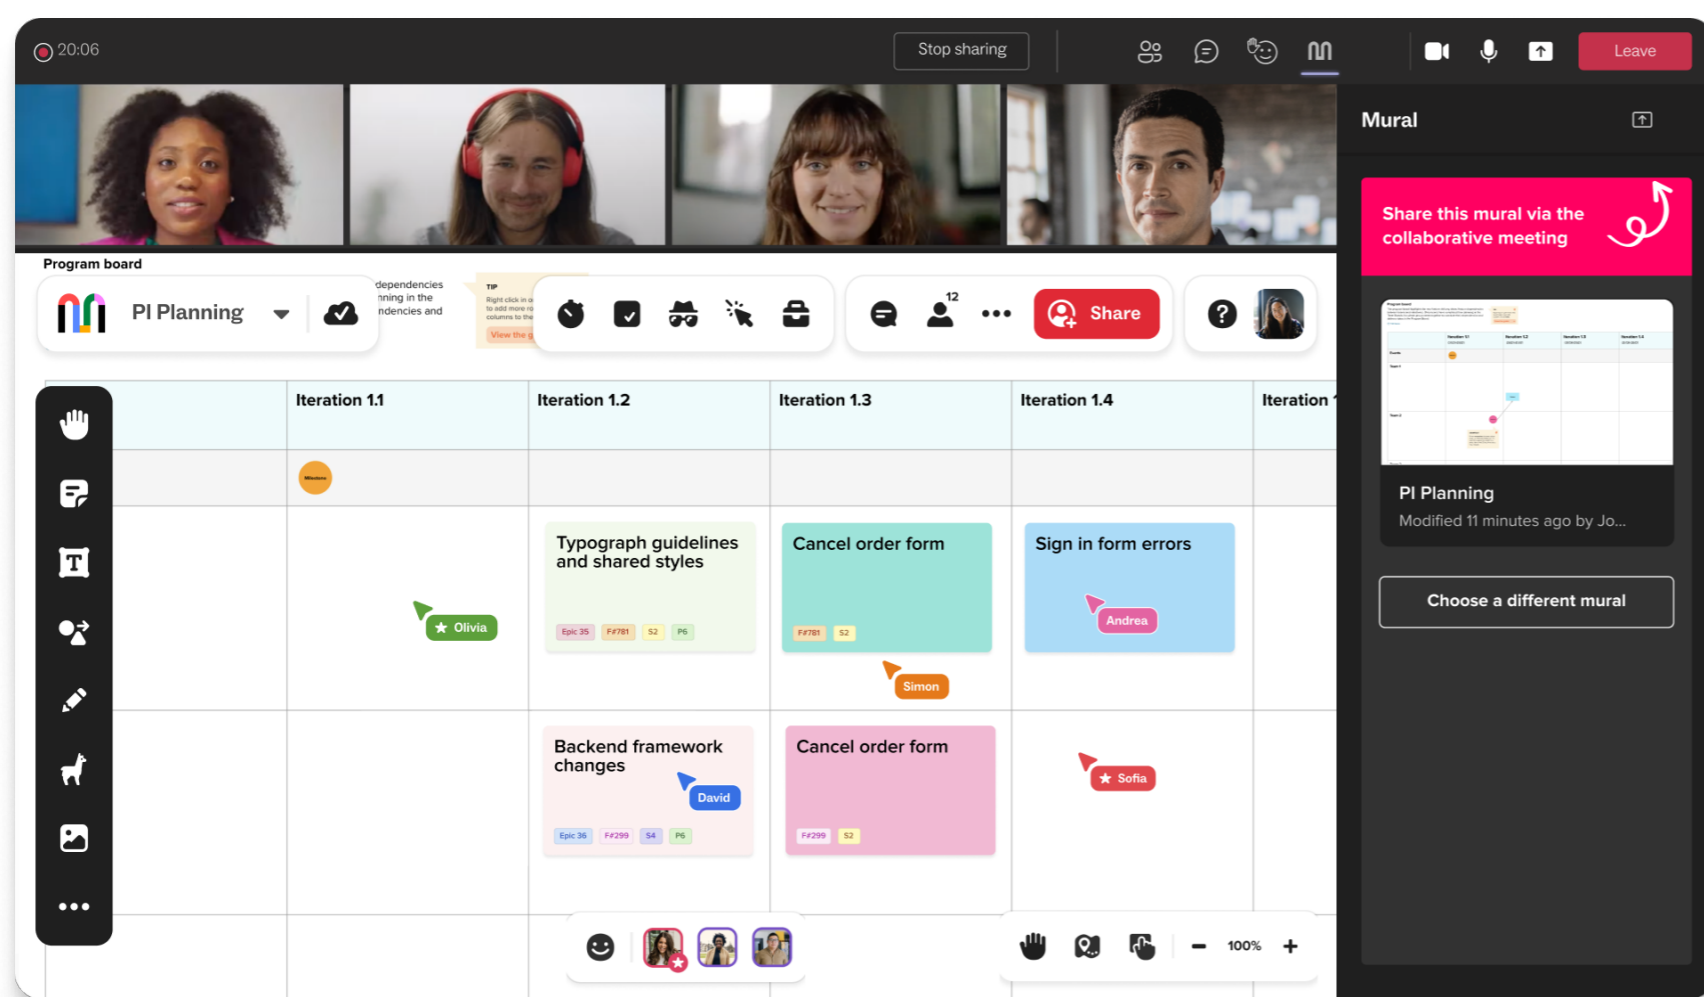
20:06

Stop sharing

Leave

Mural

Share this mural via the collaborative meeting

PI Planning

Modified 11 minutes ago by Jo...

Choose a different mural

Program board

PI Planning

dependencies
nning in the
ndencies and

TIP
Right click in o
to add more ro
columns to the
View the g

12

Share

| | Iteration 1.1 | Iteration 1.2 | Iteration 1.3 | Iteration 1.4 | Iteration |
|---|---|---|---|---|---|
| | Milestone | | | | |
| | Olivia | Typograph guidelines and shared styles Epic 35 F#781 S2 P6 | Cancel order form F#781 S2 Simon | Sign in form errors Andrea | |
| | | Backend framework changes David Epic 36 F#299 S4 P6 | Cancel order form F#299 S2 | Sofia | |

100%